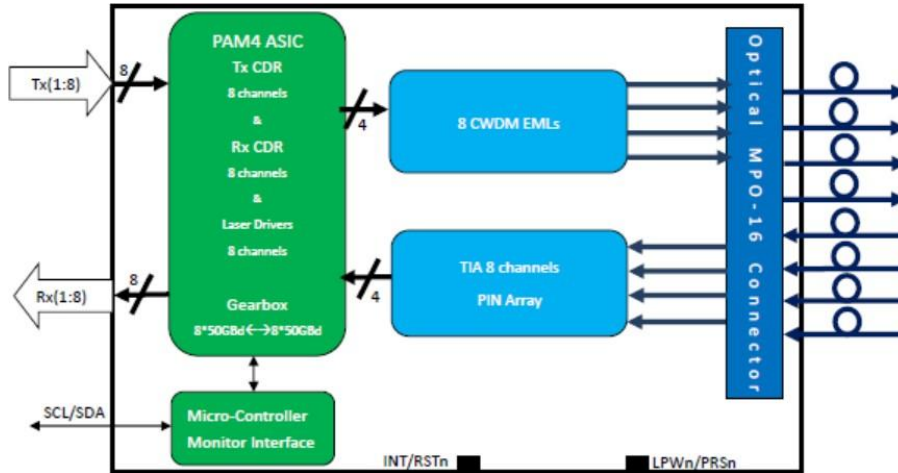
Tx(1:8)

8

PAM4 ASIC

Tx CDR

8 channels

&

Rx CDR

8 channels

&

Laser Drivers

8 channels

Gearbox

8*50GBd$\leftrightarrow$8*50GBd

4

8 CWDM EMLs

4

TIA 8 channels

PIN Array

Optical MPO-16 Connector

Rx(1:8)

8

SCL/SDA

Micro-Controller

Monitor Interface

INT/RSTn

LPWn/PRSn